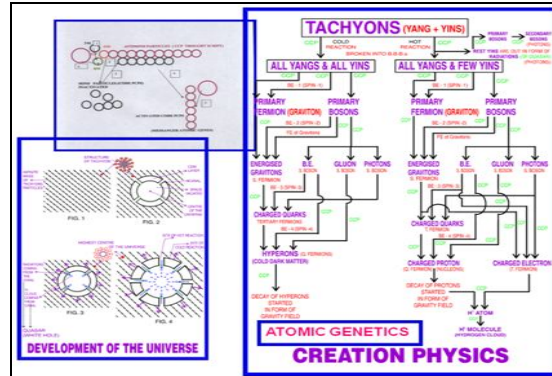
TACHYONS (YANG + YINS)

COLD REACTION

HOT REACTION

BROKEN INTO B-D-B-s

PRIMARY BOSONS

SECONDARY BOSONS (PHOTONS)

REST TIME ARC OUT IN FORM OF RADIATIONS

ALL YANGS & ALL YINS

ALL YANGS & FEW YINS

PRIMARY FERMION (GRAVITON)

PRIMARY BOSONS

PRIMARY FERMION (GRAVITON)

PRIMARY BOSONS

ENERGISED GRAVITONS

B.E.

GLUON

PHOTONS

ENERGISED GRAVITONS

B.E.

GLUON

PHOTONS

CHARGED QUARKS

CHARGED QUARKS

HYPERONS (COLD DARK MATTER)

CHARGED PROTON

CHARGED ELECTRON

DECAY OF HYPERONS STARTED IN FORM OF GRAVITY FIELD

DECAY OF PROTONS STARTED IN FORM OF GRAVITY FIELD

H⁺ ATOM

H₂ MOLECULE (HYDROGEN CLOUD)

ATOMIC GENETICS

CREATION PHYSICS

FIG. 1

FIG. 2

FIG. 3

FIG. 4

DEVELOPMENT OF THE UNIVERSE

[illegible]